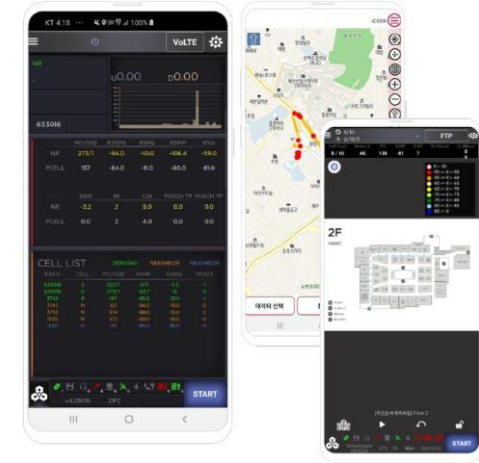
KT 4:18 100%

VoLTE

NR

U0.00

D0.00

633108

PCI/SSB RSRP RSRQ RSRP1 RSSI

NR 273/1 -84.0 -10.0 -106.4 -59.0

PCELL 157 -84.0 -8.0 -80.0 61.0

SINR BR CQI PDSCH TP PUSCH TP

NR -3.2 2 9.0 0.0 0.0

PCELL 0.0 2 0.0 0.0 0.0

CELL LIST SERVING NEIGHBOR NEIGHBOR

FREQ CELL PCI/SSB RSRP RSRQ MODE

START

FTP

2F

START

데이터 선택